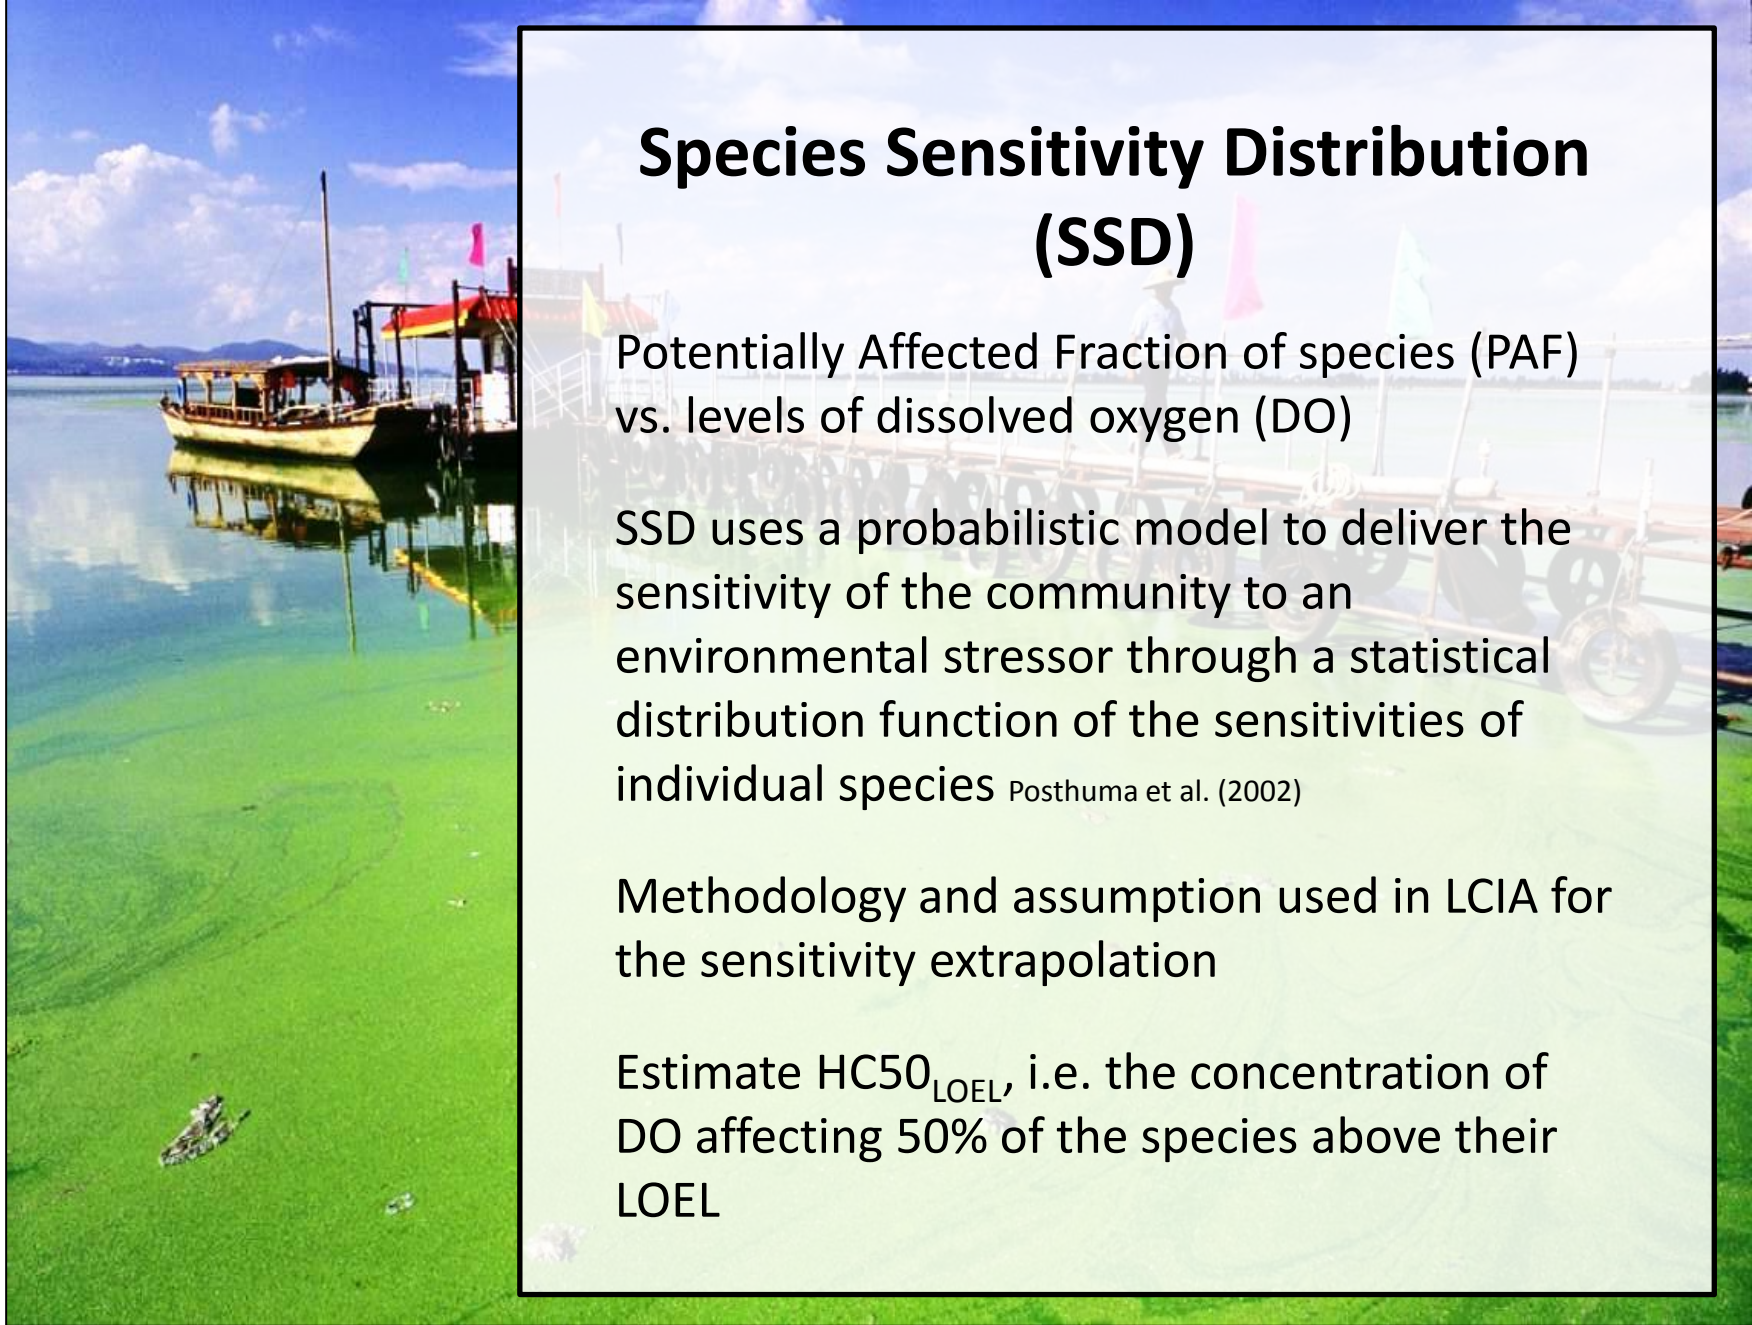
Species Sensitivity Distribution (SSD)

Potentially Affected Fraction of species (PAF) vs. levels of dissolved oxygen (DO)

SSD uses a probabilistic model to deliver the sensitivity of the community to an environmental stressor through a statistical distribution function of the sensitivities of individual species Posthuma et al. (2002)

Methodology and assumption used in LCIA for the sensitivity extrapolation

Estimate $HC50_{LOEL}$, i.e. the concentration of DO affecting 50% of the species above their LOEL